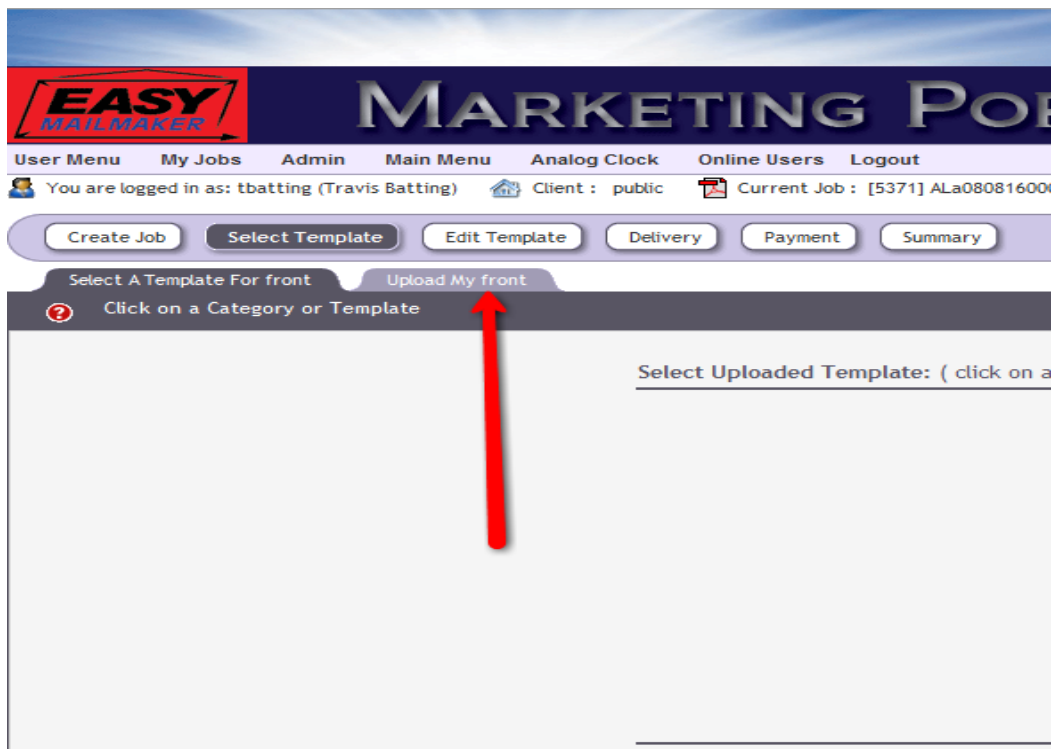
EASY MAILMAKER

MARKETING PO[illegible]

User Menu My Jobs Admin Main Menu Analog Clock Online Users Logout

You are logged in as: tbatting (Travis Batting) Client : public Current Job : [5371] ALa08081600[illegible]

Create Job Select Template Edit Template Delivery Payment Summary

Select A Template For front Upload My front

Click on a Category or Template

Select Uploaded Template: ( click on a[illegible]